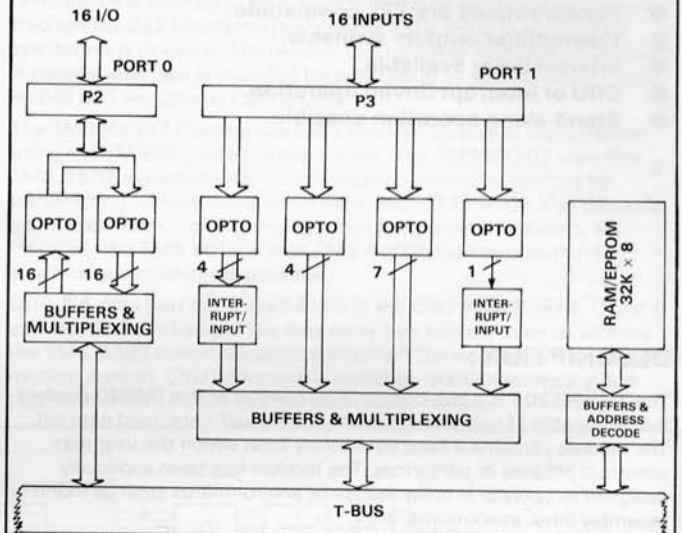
16 I/O

PORT 0

P2

16 INPUTS

P3

PORT 1

OPTO

OPTO

OPTO

OPTO

OPTO

OPTO

16

16

4

4

7

1

BUFFERS & MULTIPLEXING

INTER-RUPT/ INPUT

INTER-RUPT/ INPUT

RAM/EPROM 32K × 8

BUFFERS & MULTIPLEXING

BUFFERS & ADDRESS DECODE

T-BUS